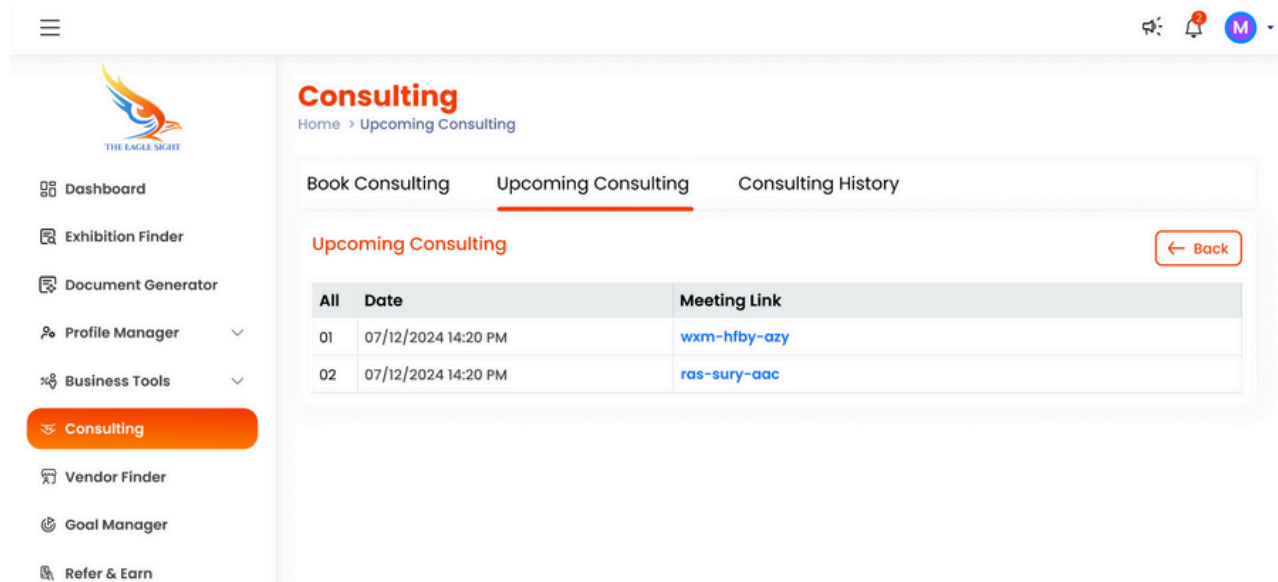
2

M

THE EAGLE SIGHT

Dashboard

Exhibition Finder

Document Generator

Profile Manager

Business Tools

Consulting

Vendor Finder

Goal Manager

Refer & Earn

Consulting

Home > Upcoming Consulting

Book Consulting

Upcoming Consulting

Consulting History

Upcoming Consulting

← Back

| All | Date | Meeting Link |
|---|---|---|
| 01 | 07/12/2024 14:20 PM | wxm-hfby-azy |
| 02 | 07/12/2024 14:20 PM | ras-sury-aac |